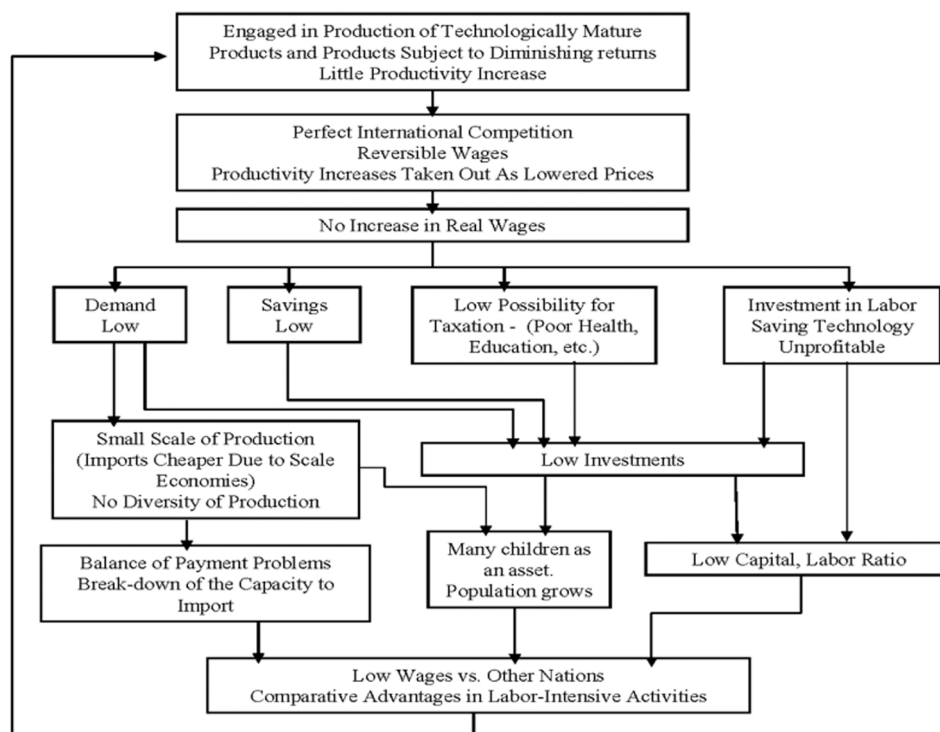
Engaged in Production of Technologically Mature Products and Products Subject to Diminishing returns
Little Productivity Increase

Perfect International Competition
Reversible Wages
Productivity Increases Taken Out As Lowered Prices

No Increase in Real Wages

Demand Low

Savings Low

Low Possibility for Taxation - (Poor Health, Education, etc.)

Investment in Labor Saving Technology Unprofitable

Small Scale of Production (Imports Cheaper Due to Scale Economies)
No Diversity of Production

Low Investments

Balance of Payment Problems
Break-down of the Capacity to Import

Many children as an asset.
Population grows

Low Capital, Labor Ratio

Low Wages vs. Other Nations
Comparative Advantages in Labor-Intensive Activities